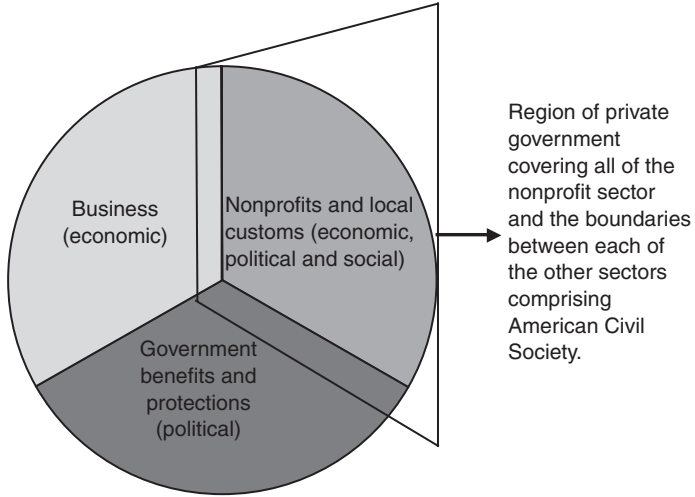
Business (economic)

Nonprofits and local customs (economic, political and social)

Government benefits and protections (political)

Region of private government covering all of the nonprofit sector and the boundaries between each of the other sectors comprising American Civil Society.